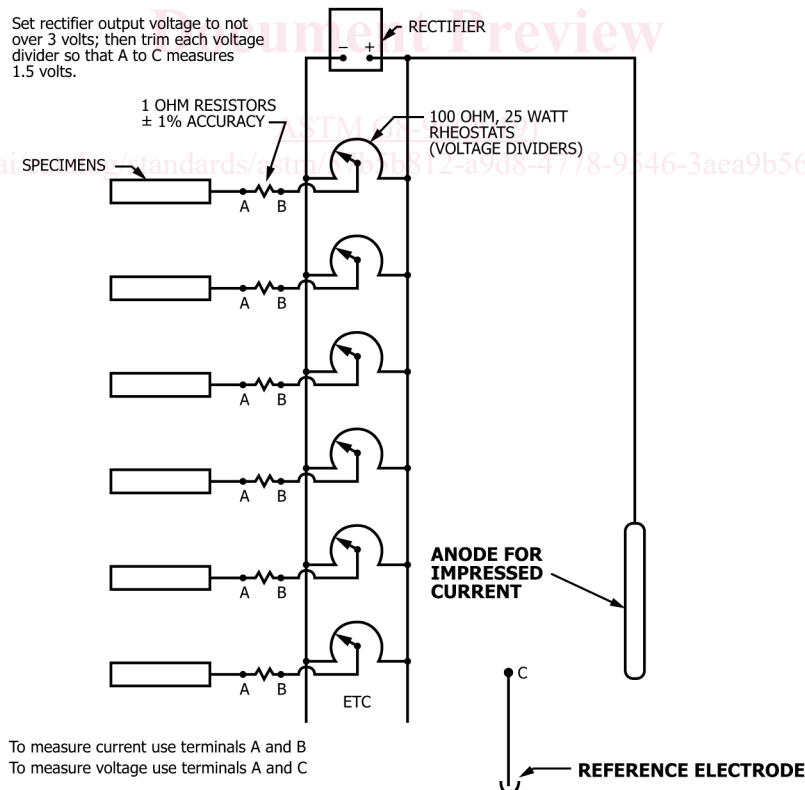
Document Preview

Set rectifier output voltage to not over 3 volts; then trim each voltage divider so that A to C measures 1.5 volts.

RECTIFIER

– +

1 OHM RESISTORS
± 1% ACCURACY

100 OHM, 25 WATT RHEOSTATS (VOLTAGE DIVIDERS)

ASTM G8-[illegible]9)

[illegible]ai.catalog/standards/astm/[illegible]b812-a9d8-4778-9546-3aea9b56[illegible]

SPECIMENS

A B

A B

A B

A B

A B

A B

ETC

ANODE FOR IMPRESSED CURRENT

C

To measure current use terminals A and B
To measure voltage use terminals A and C

REFERENCE ELECTRODE